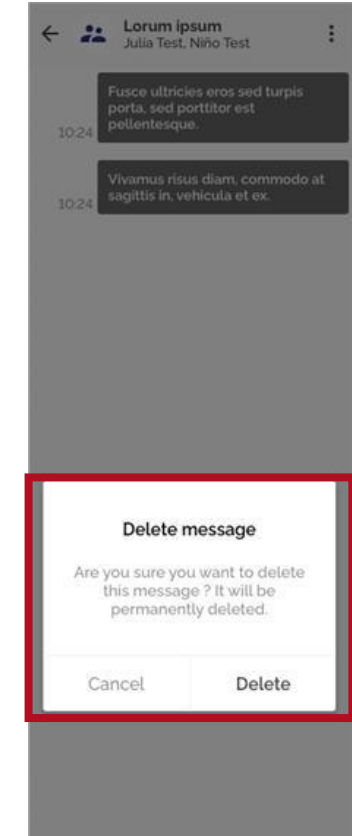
Lorum ipsum
Julia Test, Niño Test

Fusce ultricies eros sed turpis porta, sed porttitor est pellentesque.
10:24

Vivamus risus diam, commodo at sagittis in, vehicula et ex.
10:24

Delete message

Are you sure you want to delete this message ? It will be permanently deleted.

Cancel
Delete